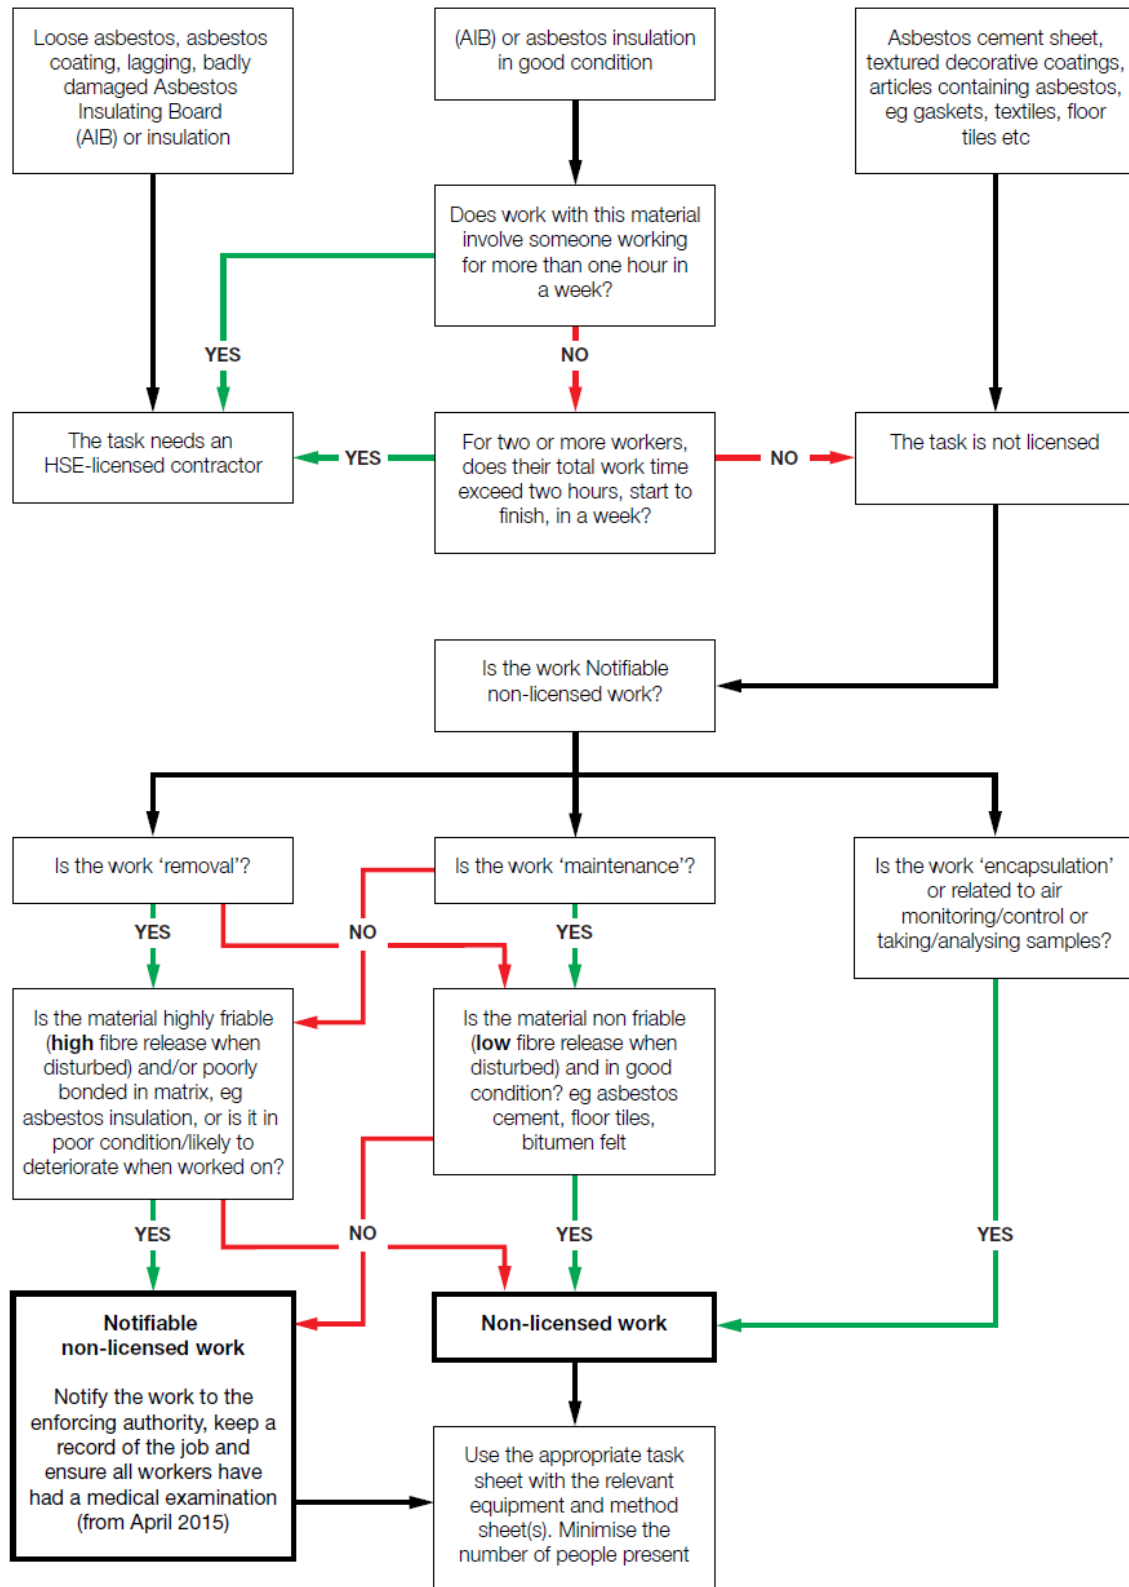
Loose asbestos, asbestos coating, lagging, badly damaged Asbestos Insulating Board (AIB) or insulation

(AIB) or asbestos insulation in good condition

Asbestos cement sheet, textured decorative coatings, articles containing asbestos, eg gaskets, textiles, floor tiles etc

Does work with this material involve someone working for more than one hour in a week?

YES

NO

The task needs an HSE-licensed contractor

YES

For two or more workers, does their total work time exceed two hours, start to finish, in a week?

NO

The task is not licensed

Is the work Notifiable non-licensed work?

Is the work 'removal'?

Is the work 'maintenance'?

Is the work 'encapsulation' or related to air monitoring/control or taking/analysing samples?

YES

NO

YES

Is the material highly friable (**high** fibre release when disturbed) and/or poorly bonded in matrix, eg asbestos insulation, or is it in poor condition/likely to deteriorate when worked on?

Is the material non friable (**low** fibre release when disturbed) and in good condition? eg asbestos cement, floor tiles, bitumen felt

YES

NO

YES

YES

**Notifiable non-licensed work**

Notify the work to the enforcing authority, keep a record of the job and ensure all workers have had a medical examination (from April 2015)

**Non-licensed work**

Use the appropriate task sheet with the relevant equipment and method sheet(s). Minimise the number of people present